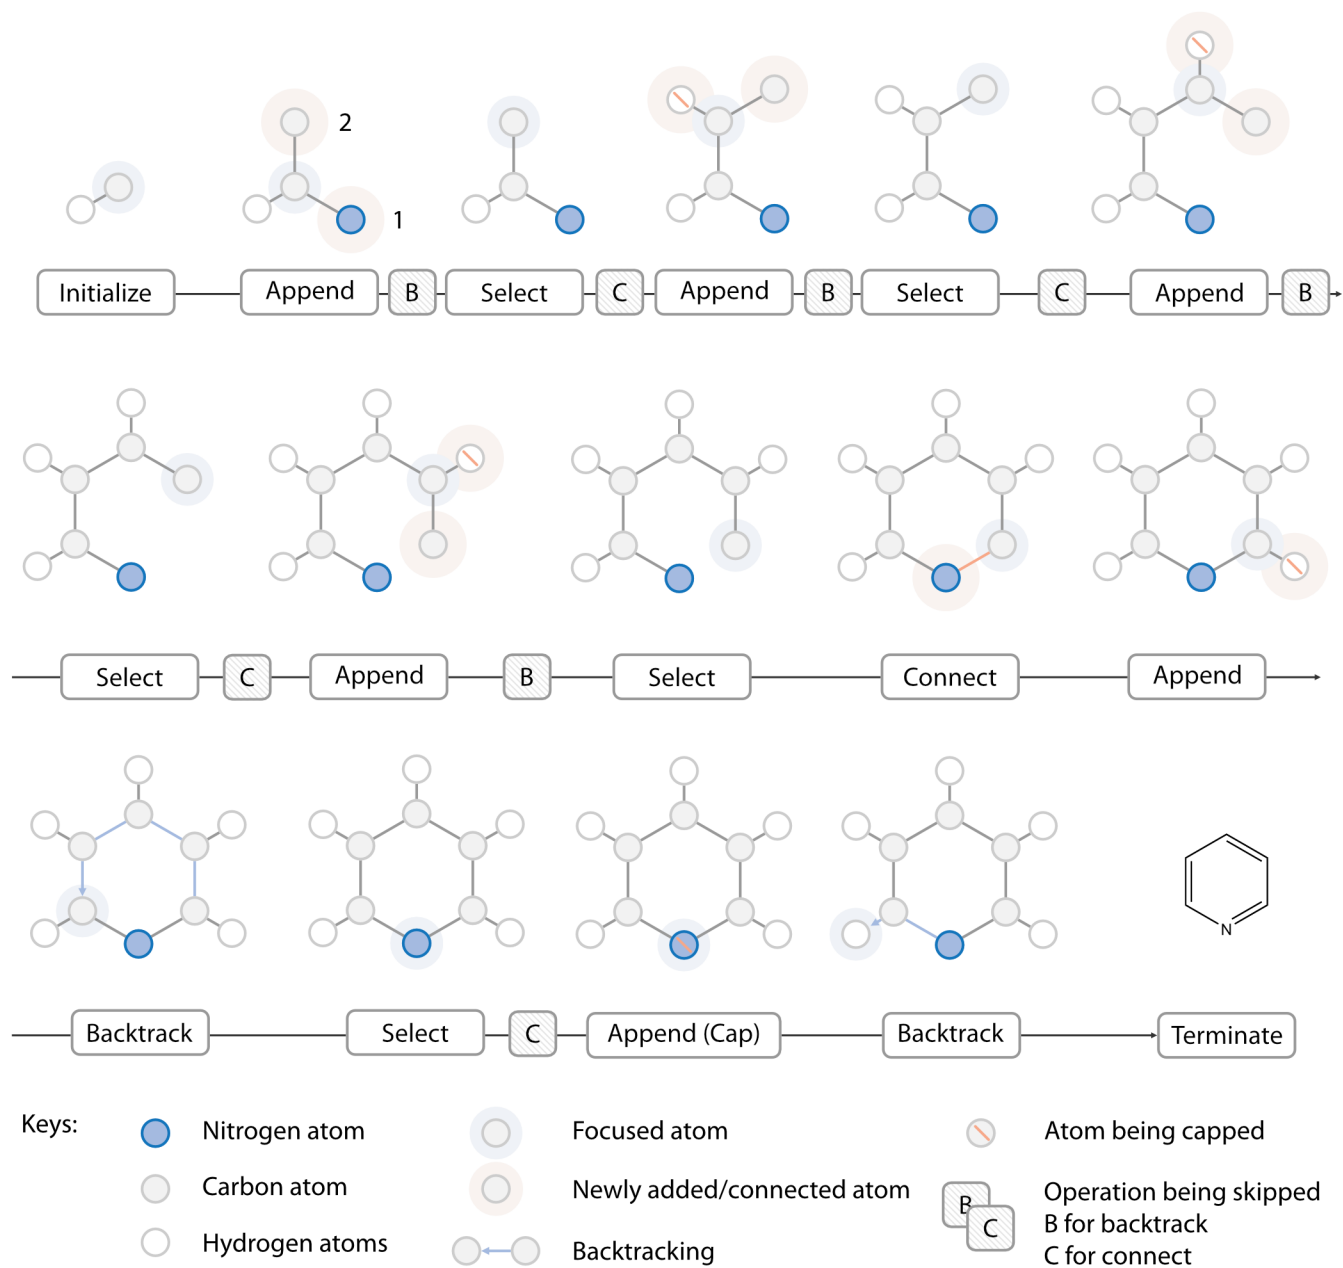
2

1

Initialize

Append

B

Select

C

Append

B

Select

C

Append

B

Select

C

Append

B

Select

Connect

Append

Backtrack

Select

C

Append (Cap)

Backtrack

Terminate

N

Keys:

Nitrogen atom

Carbon atom

Hydrogen atoms

Focused atom

Newly added/connected atom

Backtracking

Atom being capped

B C

Operation being skipped
B for backtrack
C for connect